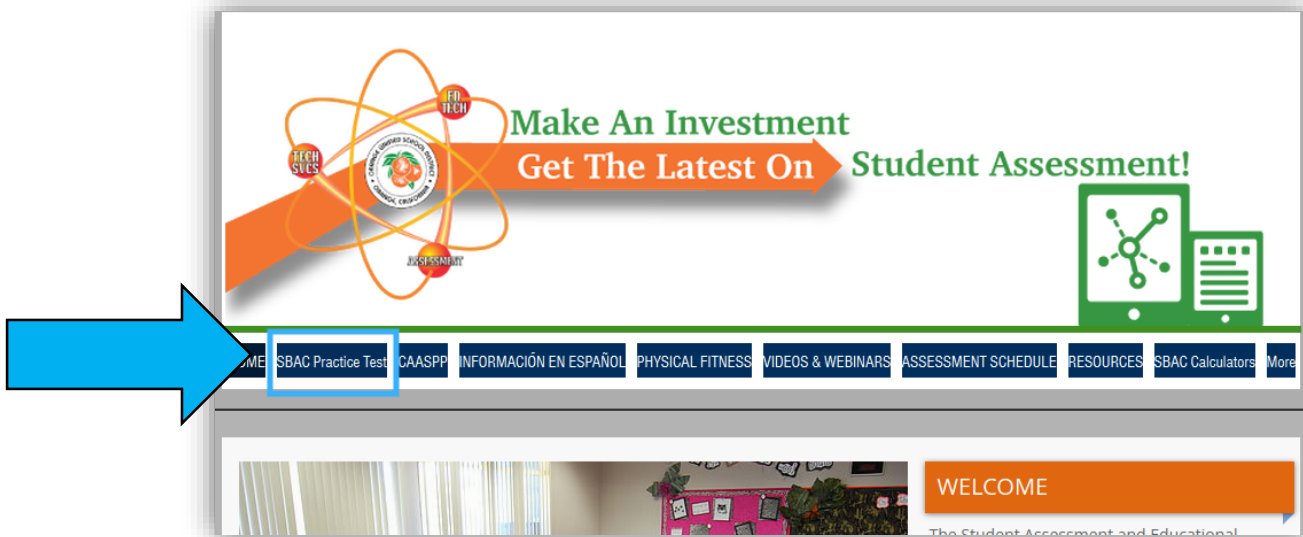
ED TECH

TECH SVCS

ORANGE UNIFIED SCHOOL DISTRICT ORANGE, CALIFORNIA

ASSESSMENT

Make An Investment
Get The Latest On
Student Assessment!

OME | SBAC Practice Test | CAASPP | INFORMACIÓN EN ESPAÑOL | PHYSICAL FITNESS | VIDEOS & WEBINARS | ASSESSMENT SCHEDULE | RESOURCES | SBAC Calculators | More

WELCOME

The Student Assessment and Educational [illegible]